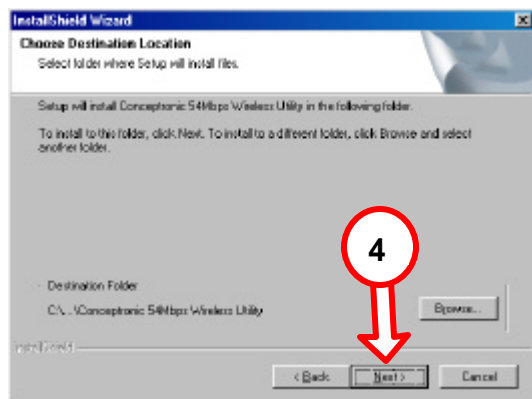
InstallShield Wizard

Choose Destination Location

Select folder where Setup will install files.

Setup will install Conceptronic 54Mbps Wireless Utility in the following folder.

To install to this folder, click Next. To install to a different folder, click Browse and select another folder.

4

Destination Folder

C:\...\Conceptronic 54Mbps Wireless Utility

Browse...

InstallShield

< Back

Next >

Cancel